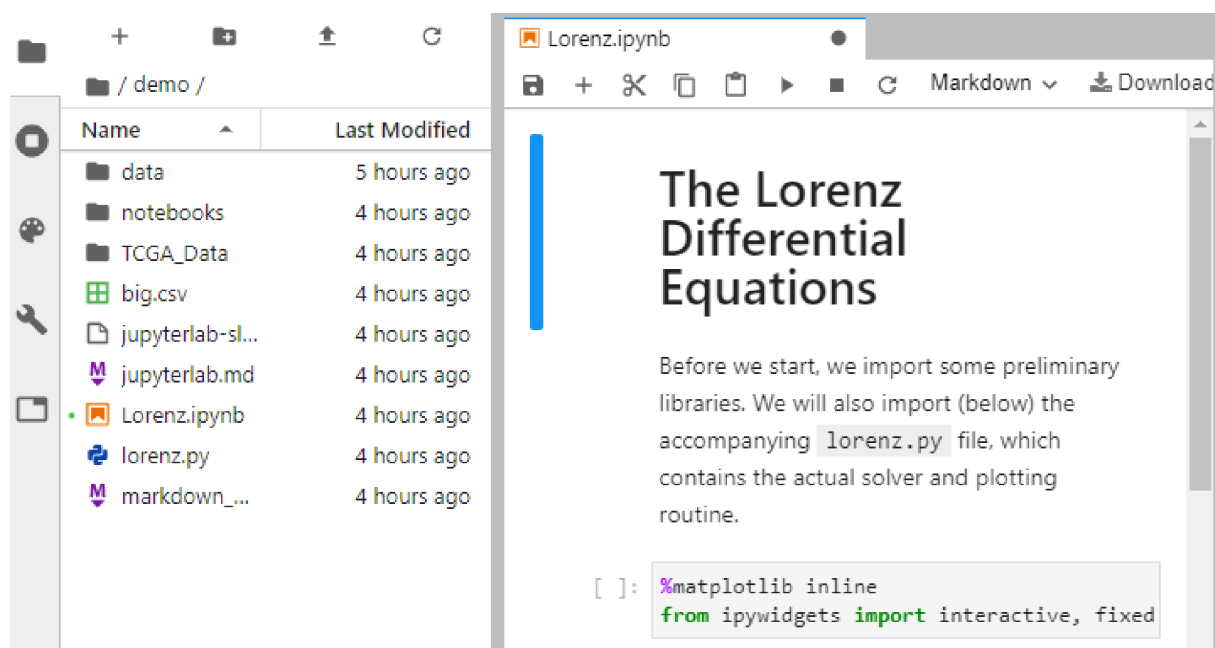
/ demo /

| Name | Last Modified |
|---|---|
| data | 5 hours ago |
| notebooks | 4 hours ago |
| TCGA_Data | 4 hours ago |
| big.csv | 4 hours ago |
| jupyterlab-sl... | 4 hours ago |
| jupyterlab.md | 4 hours ago |
| Lorenz.ipynb | 4 hours ago |
| lorenz.py | 4 hours ago |
| markdown_... | 4 hours ago |

Lorenz.ipynb

Markdown Download

The Lorenz Differential Equations

Before we start, we import some preliminary libraries. We will also import (below) the accompanying lorenz.py file, which contains the actual solver and plotting routine.

[ ]: %matplotlib inline
from ipywidgets import interactive, fixed